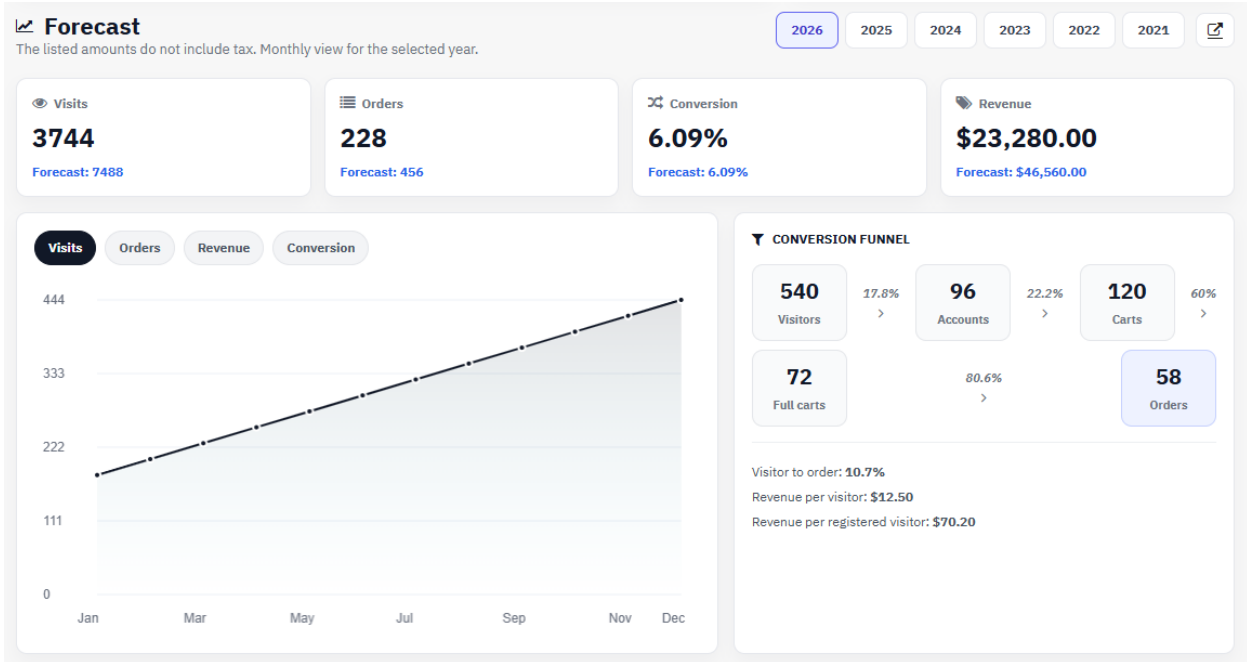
Forecast
The listed amounts do not include tax. Monthly view for the selected year.

2026 2025 2024 2023 2022 2021

Visits
3744
Forecast: 7488

Orders
228
Forecast: 456

Conversion
6.09%
Forecast: 6.09%

Revenue
$23,280.00
Forecast: $46,560.00

Visits Orders Revenue Conversion

444
333
222
111
0
Jan Mar May Jul Sep Nov Dec

CONVERSION FUNNEL

540
Visitors
17.8%
96
Accounts
22.2%
120
Carts
60%
72
Full carts
80.6%
58
Orders

Visitor to order: 10.7%
Revenue per visitor: $12.50
Revenue per registered visitor: $70.20